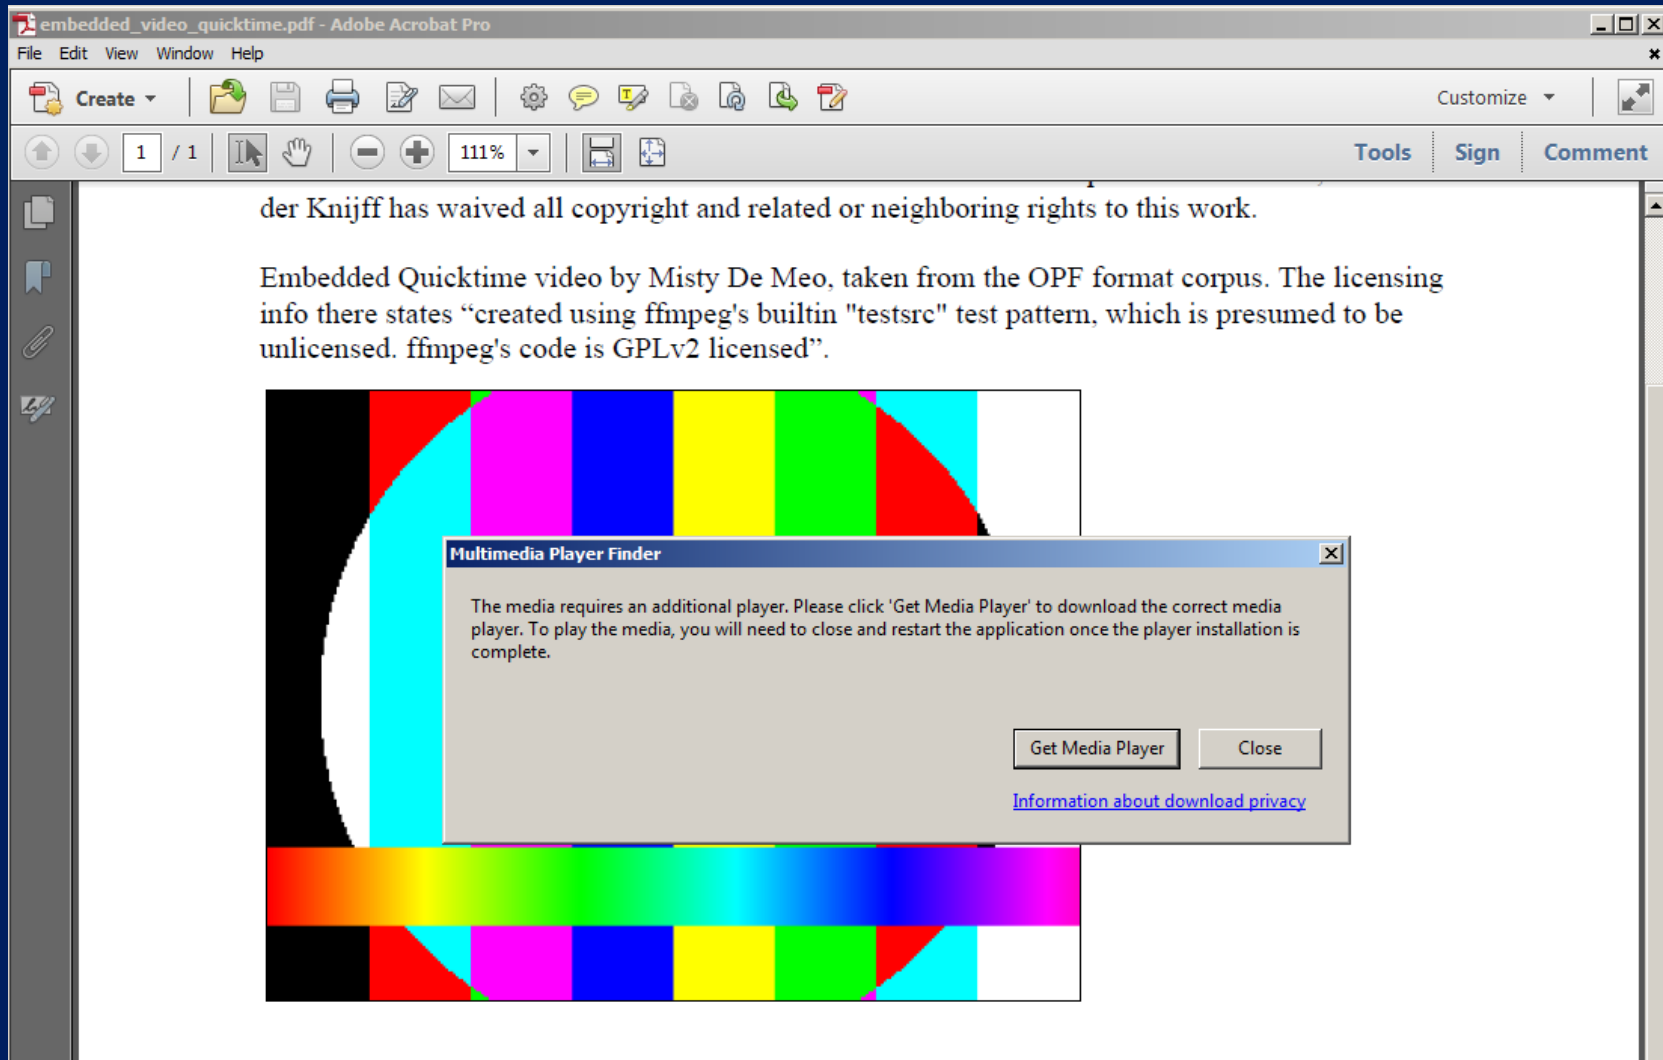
embedded_video_quicktime.pdf - Adobe Acrobat Pro

File Edit View Window Help

Create

Customize

1 / 1 111%

Tools Sign Comment

der Knijff has waived all copyright and related or neighboring rights to this work.

Embedded Quicktime video by Misty De Meo, taken from the OPF format corpus. The licensing info there states “created using ffmpeg's builtin "testsrc" test pattern, which is presumed to be unlicensed. ffmpeg's code is GPLv2 licensed”.

Multimedia Player Finder

The media requires an additional player. Please click 'Get Media Player' to download the correct media player. To play the media, you will need to close and restart the application once the player installation is complete.

Get Media Player

Close

Information about download privacy